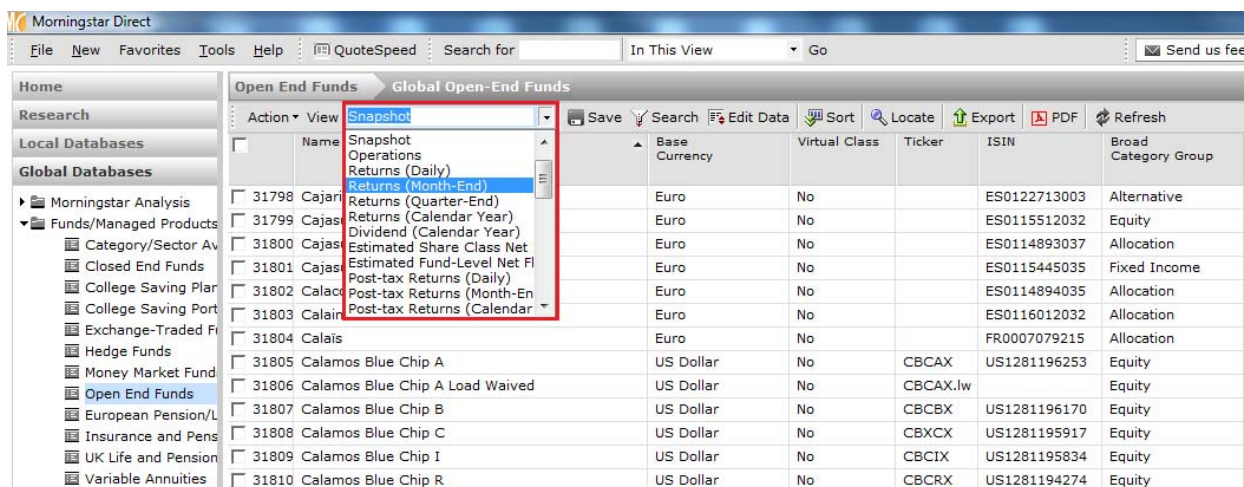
Morningstar Direct

File New Favorites Tools Help | QuoteSpeed | Search for | In This View | Go | Send us fee

Home
Research
Local Databases
Global Databases

Morningstar Analysis
Funds/Managed Products
Category/Sector Av
Closed End Funds
College Saving Plar
College Saving Port
Exchange-Traded Fu
Hedge Funds
Money Market Fund
Open End Funds
European Pension/L
Insurance and Pens
UK Life and Pension
Variable Annuities

Open End Funds | Global Open-End Funds

Action ▾ View Snapshot | Save | Search | Edit Data | Sort | Locate | Export | PDF | Refresh

Snapshot
Operations
Returns (Daily)
Returns (Month-End)
Returns (Quarter-End)
Returns (Calendar Year)
Dividend (Calendar Year)
Estimated Share Class Net
Estimated Fund-Level Net Fl
Post-tax Returns (Daily)
Post-tax Returns (Month-En
Post-tax Returns (Calendar

| | Name | Base Currency | Virtual Class | Ticker | ISIN | Broad Category Group |
|---|---|---|---|---|---|---|
| 31798 | Cajari | Euro | No | | ES0122713003 | Alternative |
| 31799 | Cajas | Euro | No | | ES0115512032 | Equity |
| 31800 | Cajas | Euro | No | | ES0114893037 | Allocation |
| 31801 | Cajas | Euro | No | | ES0115445035 | Fixed Income |
| 31802 | Calac | Euro | No | | ES0114894035 | Allocation |
| 31803 | Calain | Euro | No | | ES0116012032 | Allocation |
| 31804 | Calaïs | Euro | No | | FR0007079215 | Allocation |
| 31805 | Calamos Blue Chip A | US Dollar | No | CBCAX | US1281196253 | Equity |
| 31806 | Calamos Blue Chip A Load Waived | US Dollar | No | CBCAX.lw | | Equity |
| 31807 | Calamos Blue Chip B | US Dollar | No | CBCBX | US1281196170 | Equity |
| 31808 | Calamos Blue Chip C | US Dollar | No | CBXCX | US1281195917 | Equity |
| 31809 | Calamos Blue Chip I | US Dollar | No | CBCIX | US1281195834 | Equity |
| 31810 | Calamos Blue Chip R | US Dollar | No | CBCRX | US1281194274 | Equity |